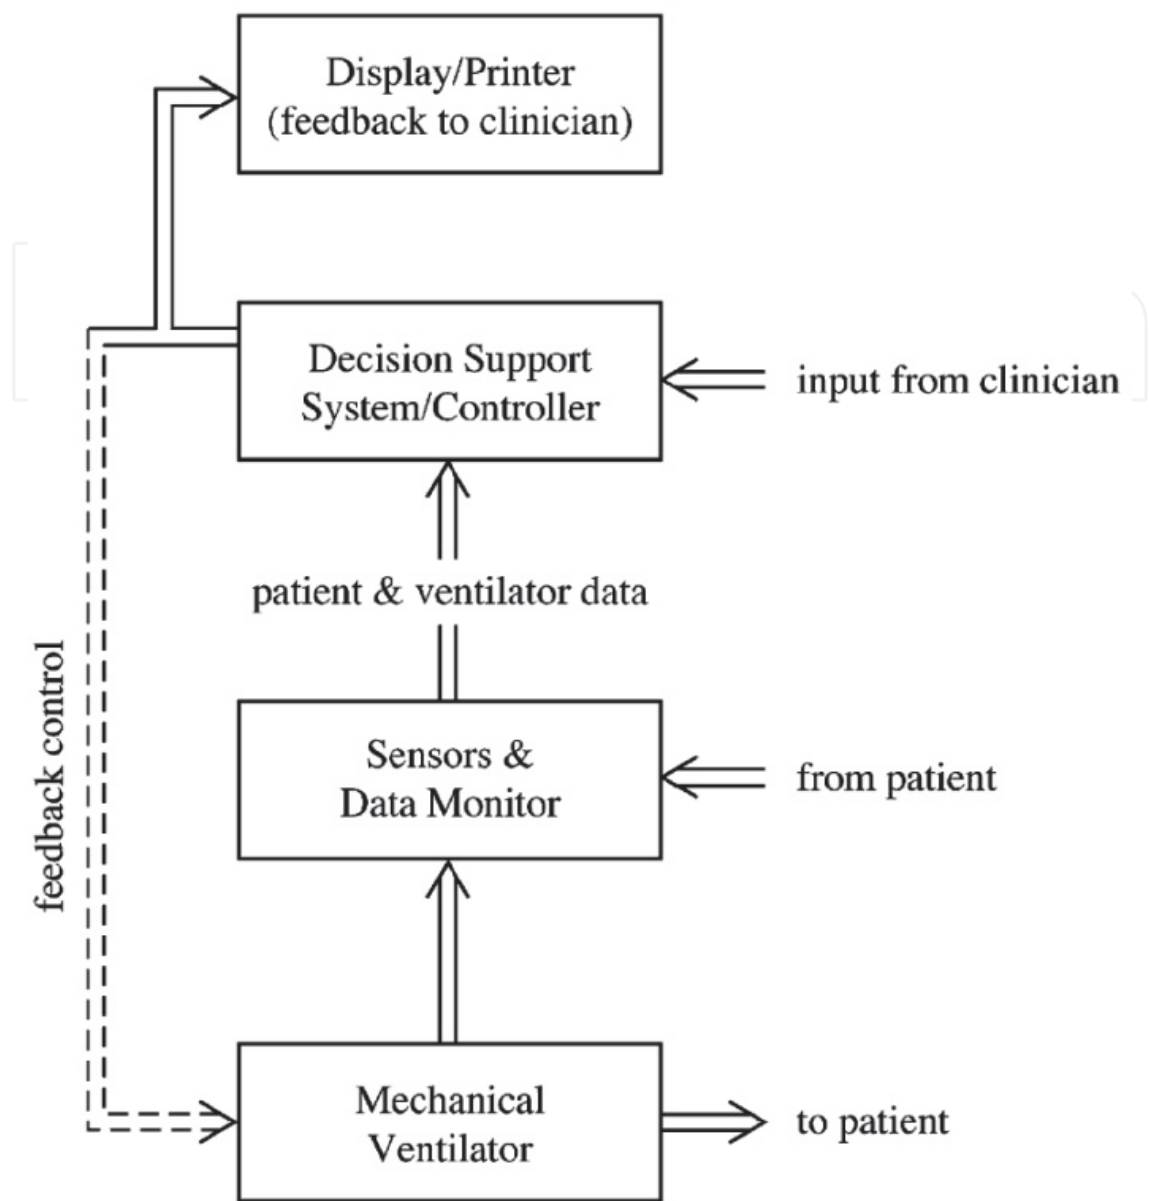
Display/Printer
(feedback to clinician)

Decision Support
System/Controller

input from clinician

patient & ventilator data

Sensors &
Data Monitor

from patient

feedback control

Mechanical
Ventilator

to patient